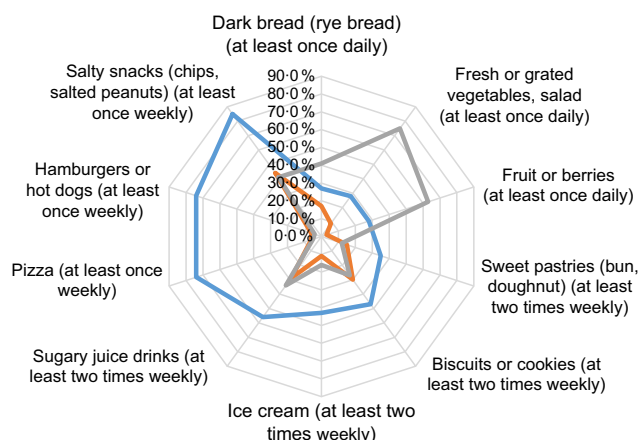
Dark bread (rye bread) (at least once daily)

90·0 %
80·0 %
70·0 %
60·0 %
50·0 %
40·0 %
30·0 %
20·0 %
10·0 %
0·0 %

Fresh or grated vegetables, salad (at least once daily)

Fruit or berries (at least once daily)

Sweet pastries (bun, doughnut) (at least two times weekly)

Biscuits or cookies (at least two times weekly)

Ice cream (at least two times weekly)

Sugary juice drinks (at least two times weekly)

Pizza (at least once weekly)

Hamburgers or hot dogs (at least once weekly)

Salty snacks (chips, salted peanuts) (at least once weekly)